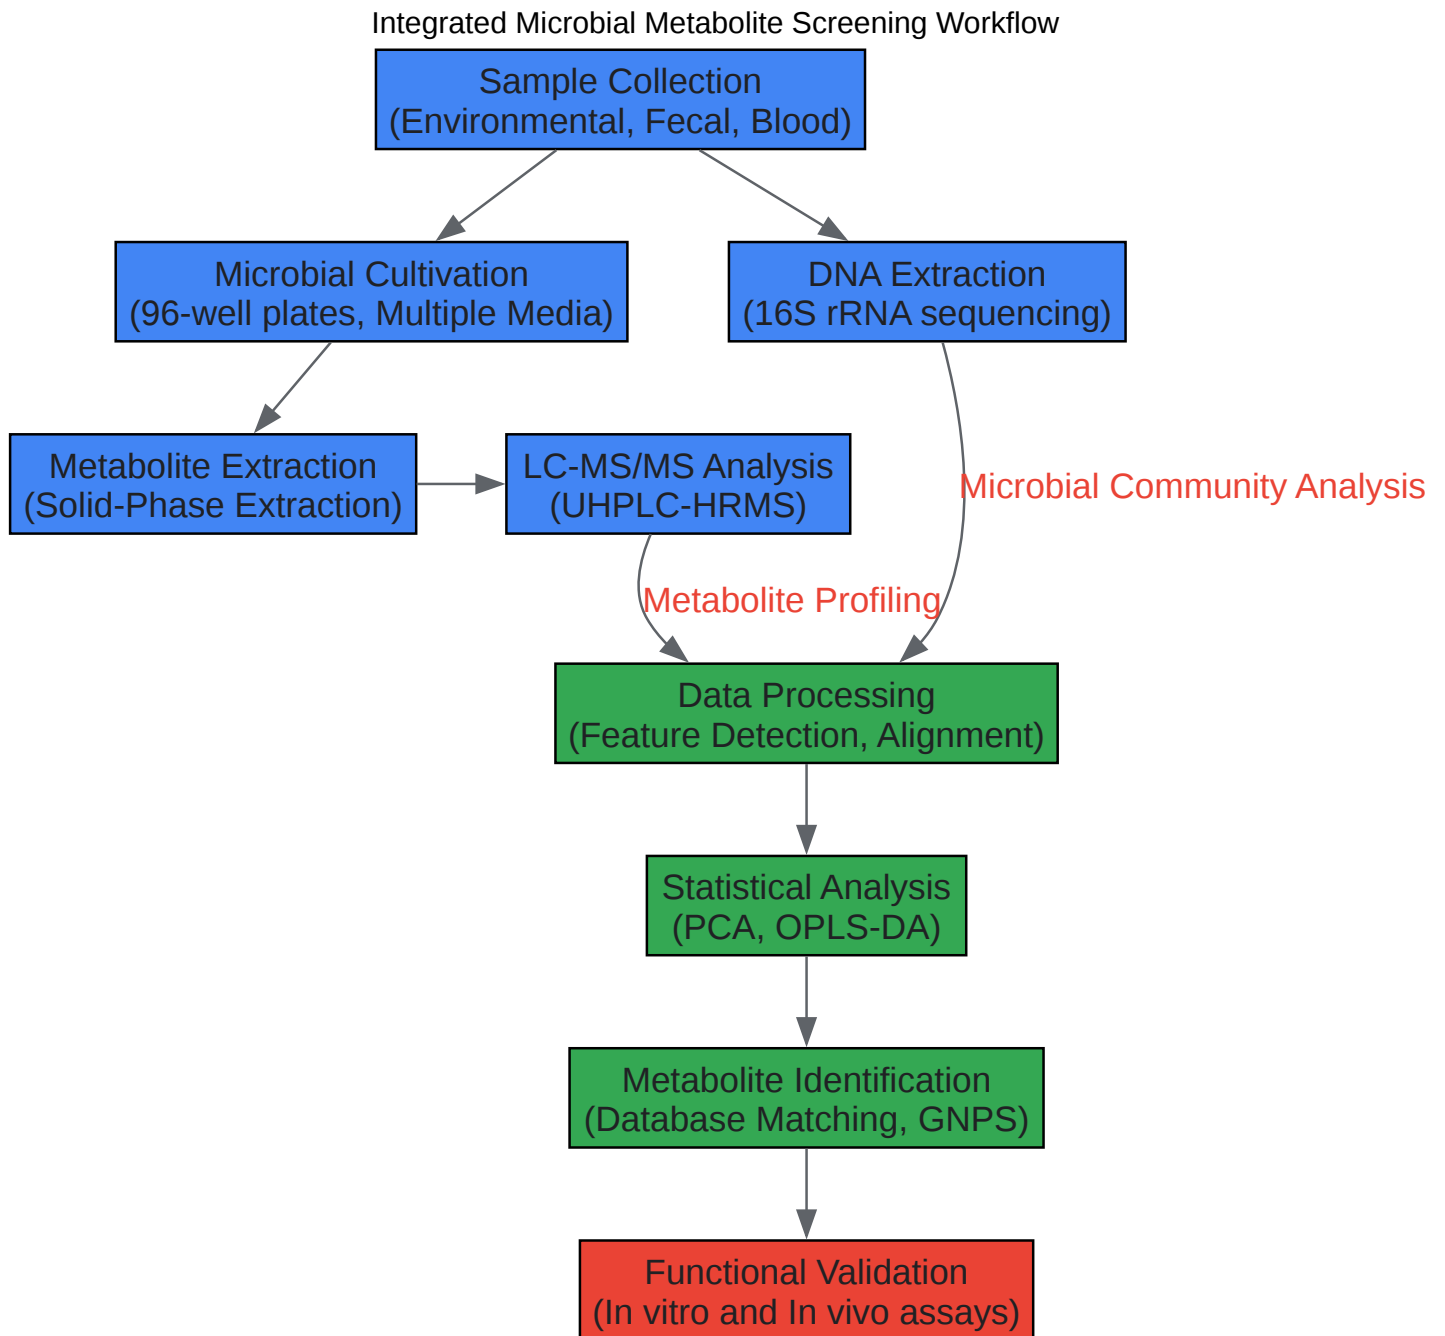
Integrated Microbial Metabolite Screening Workflow

Sample Collection
(Environmental, Fecal, Blood)

Microbial Cultivation
(96-well plates, Multiple Media)

DNA Extraction
(16S rRNA sequencing)

Metabolite Extraction
(Solid-Phase Extraction)

LC-MS/MS Analysis
(UHPLC-HRMS)

Microbial Community Analysis

Metabolite Profiling

Data Processing
(Feature Detection, Alignment)

Statistical Analysis
(PCA, OPLS-DA)

Metabolite Identification
(Database Matching, GNPS)

Functional Validation
(In vitro and In vivo assays)